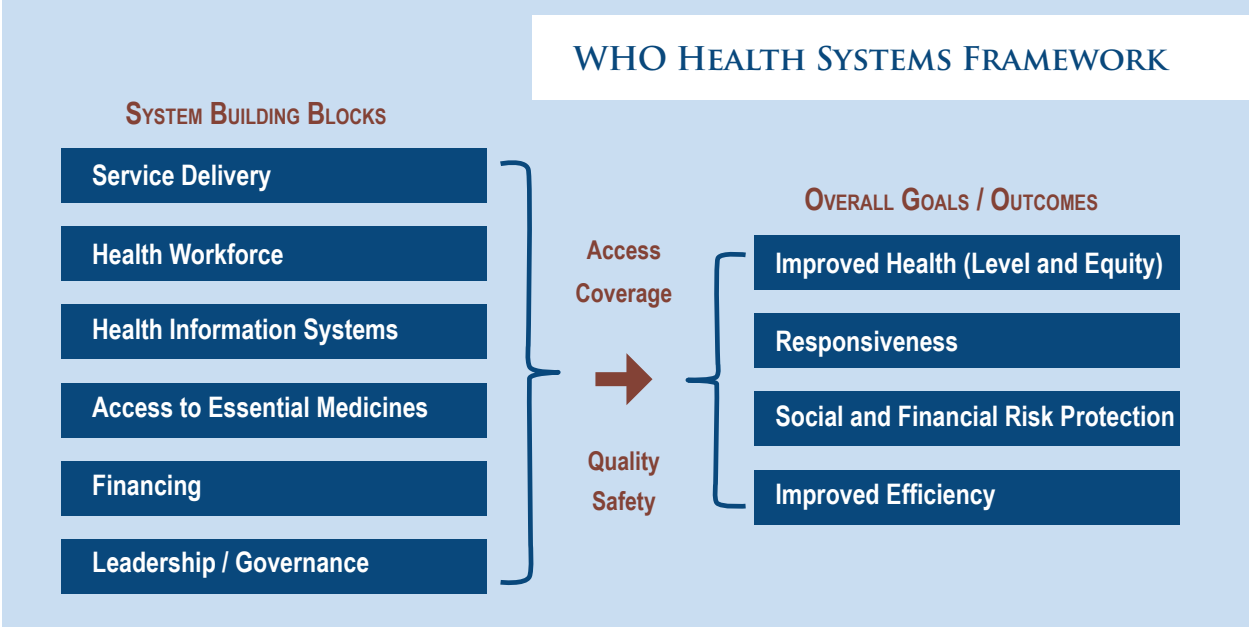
WHO Health Systems Framework

System Building Blocks

Service Delivery

Health Workforce

Health Information Systems

Access to Essential Medicines

Financing

Leadership / Governance

Access
Coverage

Quality
Safety

Overall Goals / Outcomes

Improved Health (Level and Equity)

Responsiveness

Social and Financial Risk Protection

Improved Efficiency